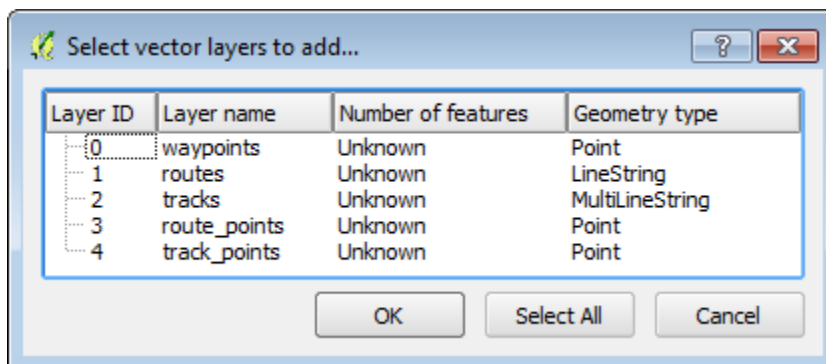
Select vector layers to add...

?

| Layer ID | Layer name | Number of features | Geometry type |
|---|---|---|---|
| 0 | waypoints | Unknown | Point |
| 1 | routes | Unknown | LineString |
| 2 | tracks | Unknown | MultiLineString |
| 3 | route_points | Unknown | Point |
| 4 | track_points | Unknown | Point |

OK Select All Cancel